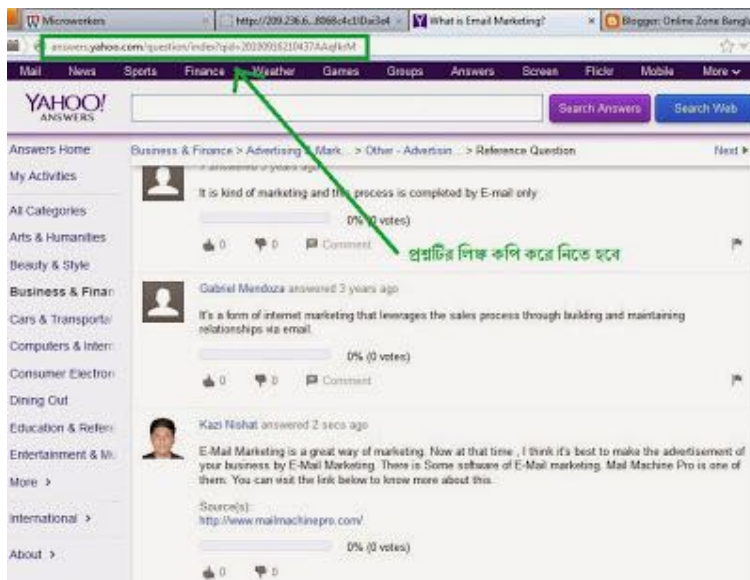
Microworkers | http://209.236.6...8068c4c3Da3e4 | What is Email Marketing? | Blogger: Online Zone Bangl

answers.yahoo.com/question/index?qid=20100916210437AAqfkM

Mail News Sports Finance Weather Games Groups Answers Screen Flickr Mobile More

YAHOO! ANSWERS

Search Answers | Search Web

Answers Home
My Activities

All Categories
Arts & Humanities
Beauty & Style
Business & Finan
Cars & Transporta
Computers & Intern
Consumer Electron
Dining Out
Education & Refere
Entertainment & Mu
More >

International >

About >

Business & Finance > Advertising & Mark... > Other - Advertisin... > Reference Question

Next

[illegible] answered 3 years ago

It is kind of marketing and this process is completed by E-mail only

0% (0 votes)

0 0 Comment

প্রশ্নটির লিঙ্ক কপি করে নিতে হবে

Gabriel Mendoza answered 3 years ago

It's a form of internet marketing that leverages the sales process through building and maintaining relationships via email.

0% (0 votes)

0 0 Comment

Kazi Nishat answered 2 secs ago

E-Mail Marketing is a great way of marketing. Now at that time , I think it's best to make the advertisement of your business by E-Mail Marketing. There is Some software of E-Mail marketing. Mail Machine Pro is one of them. You can visit the link below to know more about this.

Source(s):
http://www.mailmachinepro.com/

0% (0 votes)

0 0